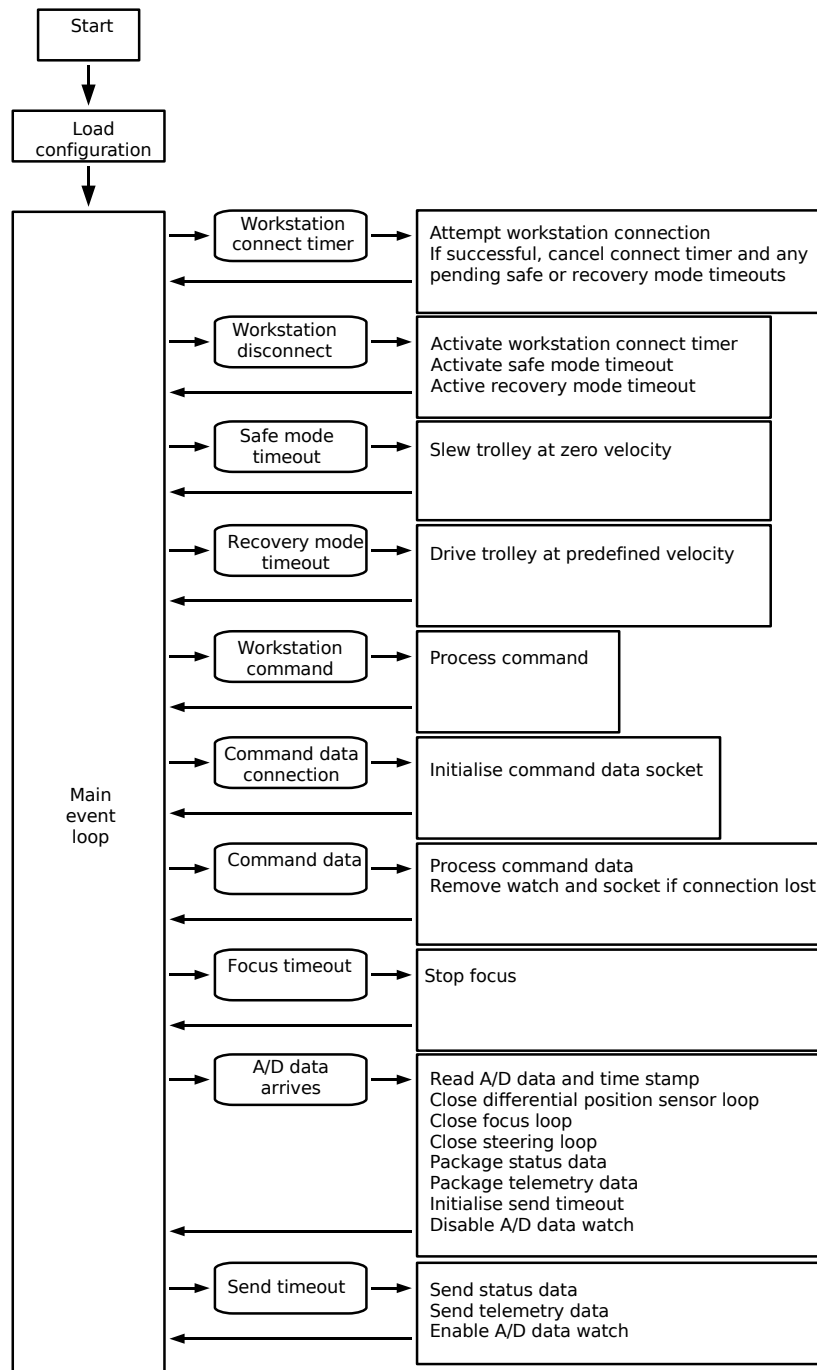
Start

Load configuration

Main event loop

Workstation connect timer

Attempt workstation connection
If successful, cancel connect timer and any pending safe or recovery mode timeouts

Workstation disconnect

Activate workstation connect timer
Activate safe mode timeout
Active recovery mode timeout

Safe mode timeout

Slew trolley at zero velocity

Recovery mode timeout

Drive trolley at predefined velocity

Workstation command

Process command

Command data connection

Initialise command data socket

Command data

Process command data
Remove watch and socket if connection lost

Focus timeout

Stop focus

A/D data arrives

Read A/D data and time stamp
Close differential position sensor loop
Close focus loop
Close steering loop
Package status data
Package telemetry data
Initialise send timeout
Disable A/D data watch

Send timeout

Send status data
Send telemetry data
Enable A/D data watch